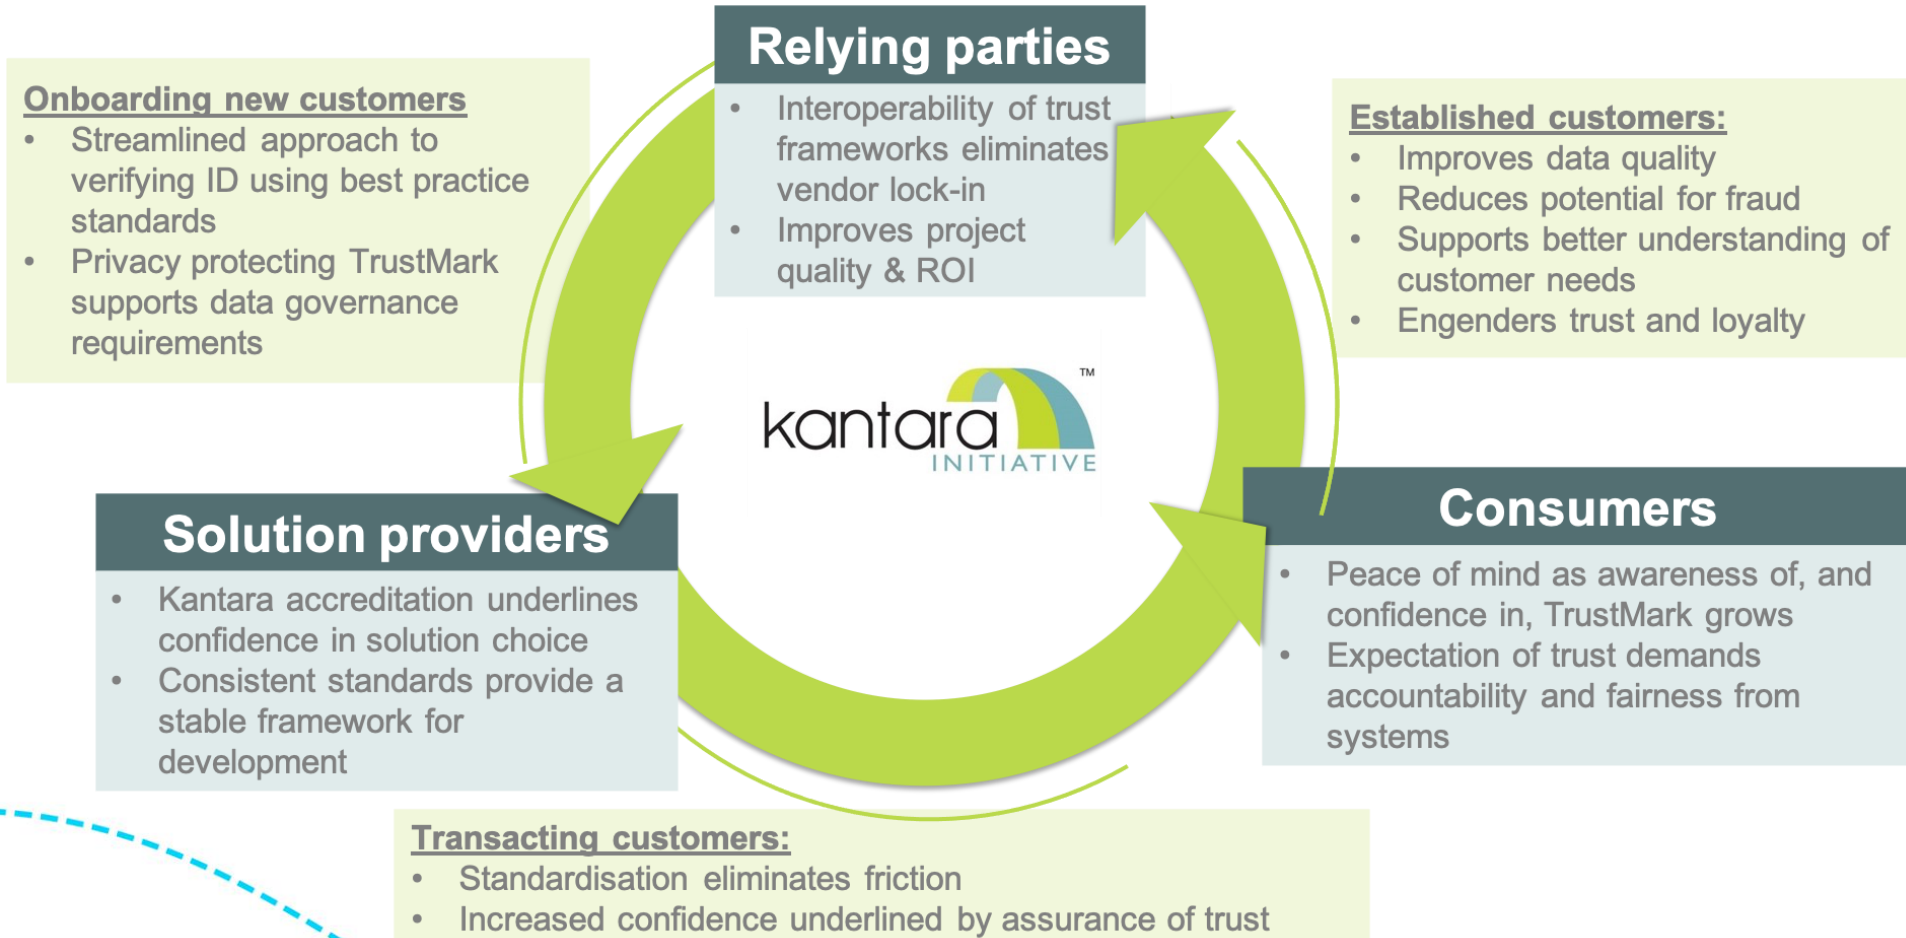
Relying parties
- Interoperability of trust frameworks eliminates vendor lock-in
- Improves project quality & ROI

Onboarding new customers
- Streamlined approach to verifying ID using best practice standards
- Privacy protecting TrustMark supports data governance requirements

Established customers:
- Improves data quality
- Reduces potential for fraud
- Supports better understanding of customer needs
- Engenders trust and loyalty

kantara™ INITIATIVE

Solution providers
- Kantara accreditation underlines confidence in solution choice
- Consistent standards provide a stable framework for development

Consumers
- Peace of mind as awareness of, and confidence in, TrustMark grows
- Expectation of trust demands accountability and fairness from systems

Transacting customers:
- Standardisation eliminates friction
- Increased confidence underlined by assurance of trust